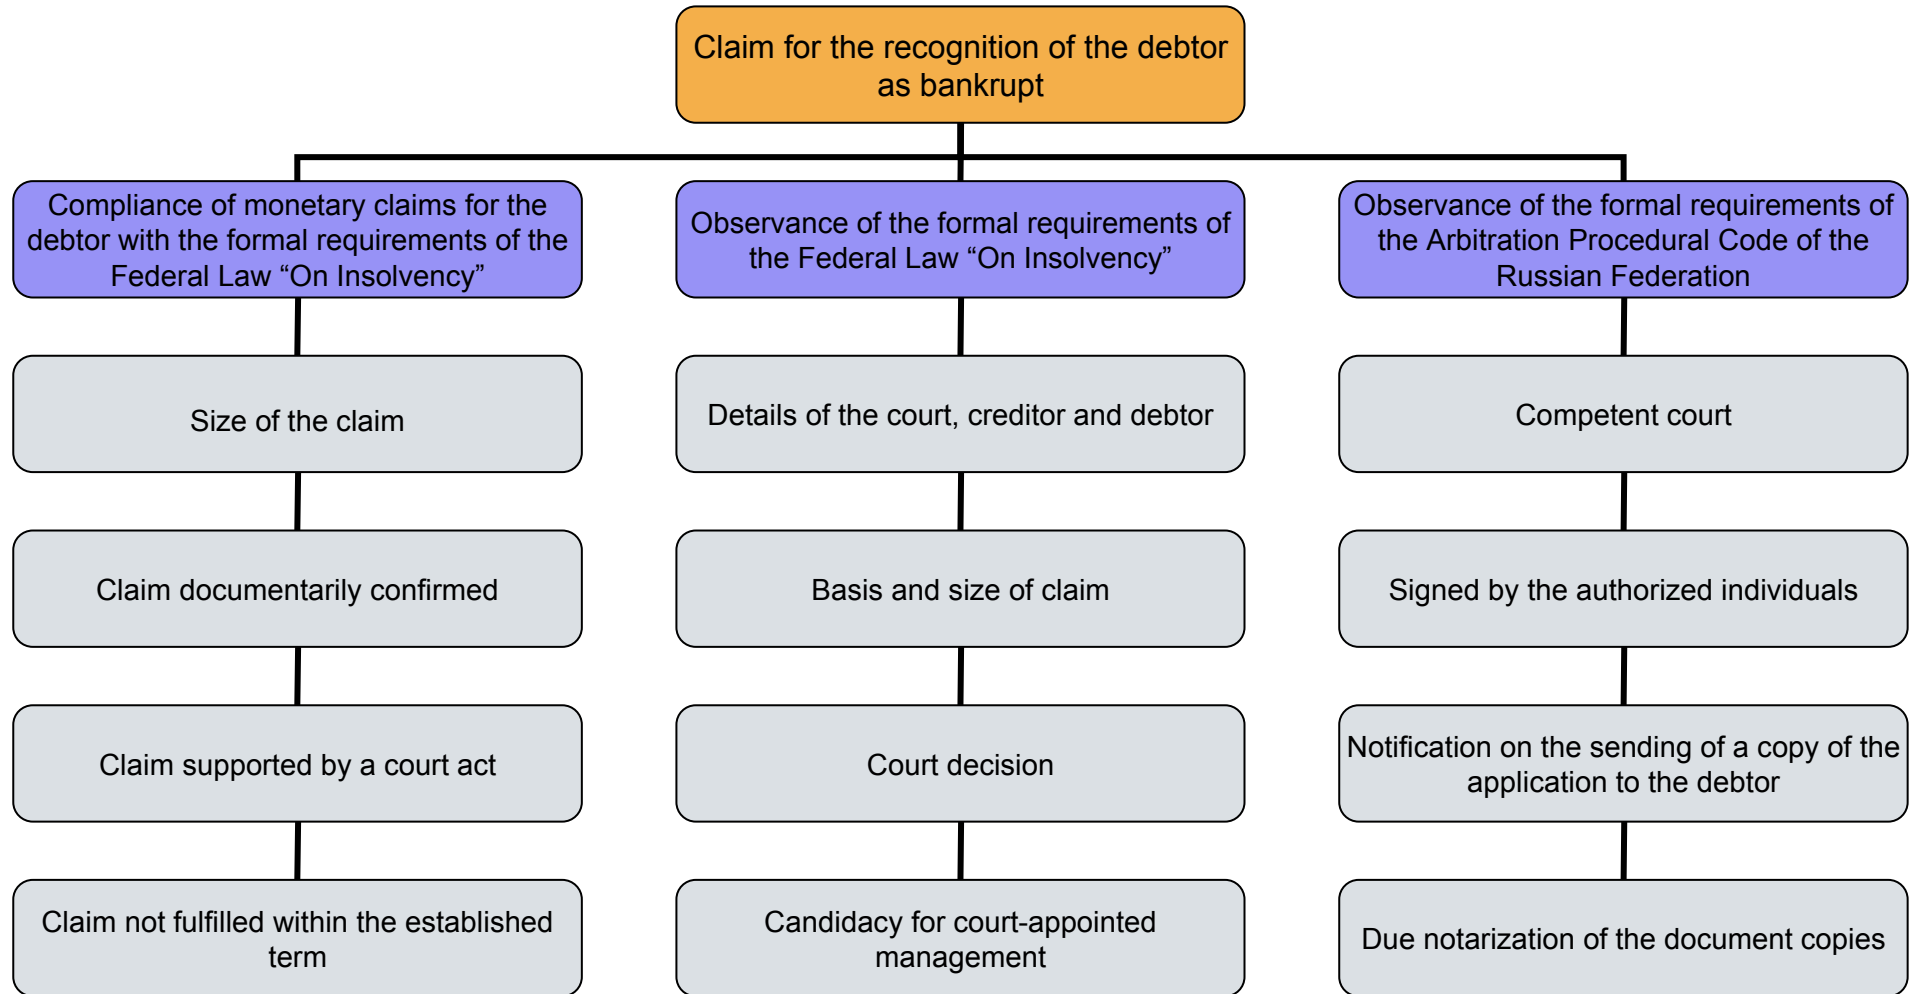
Claim for the recognition of the debtor as bankrupt

Compliance of monetary claims for the debtor with the formal requirements of the Federal Law “On Insolvency”

Size of the claim

Claim documentarily confirmed

Claim supported by a court act

Claim not fulfilled within the established term

Observance of the formal requirements of the Federal Law “On Insolvency”

Details of the court, creditor and debtor

Basis and size of claim

Court decision

Candidacy for court-appointed management

Observance of the formal requirements of the Arbitration Procedural Code of the Russian Federation

Competent court

Signed by the authorized individuals

Notification on the sending of a copy of the application to the debtor

Due notarization of the document copies